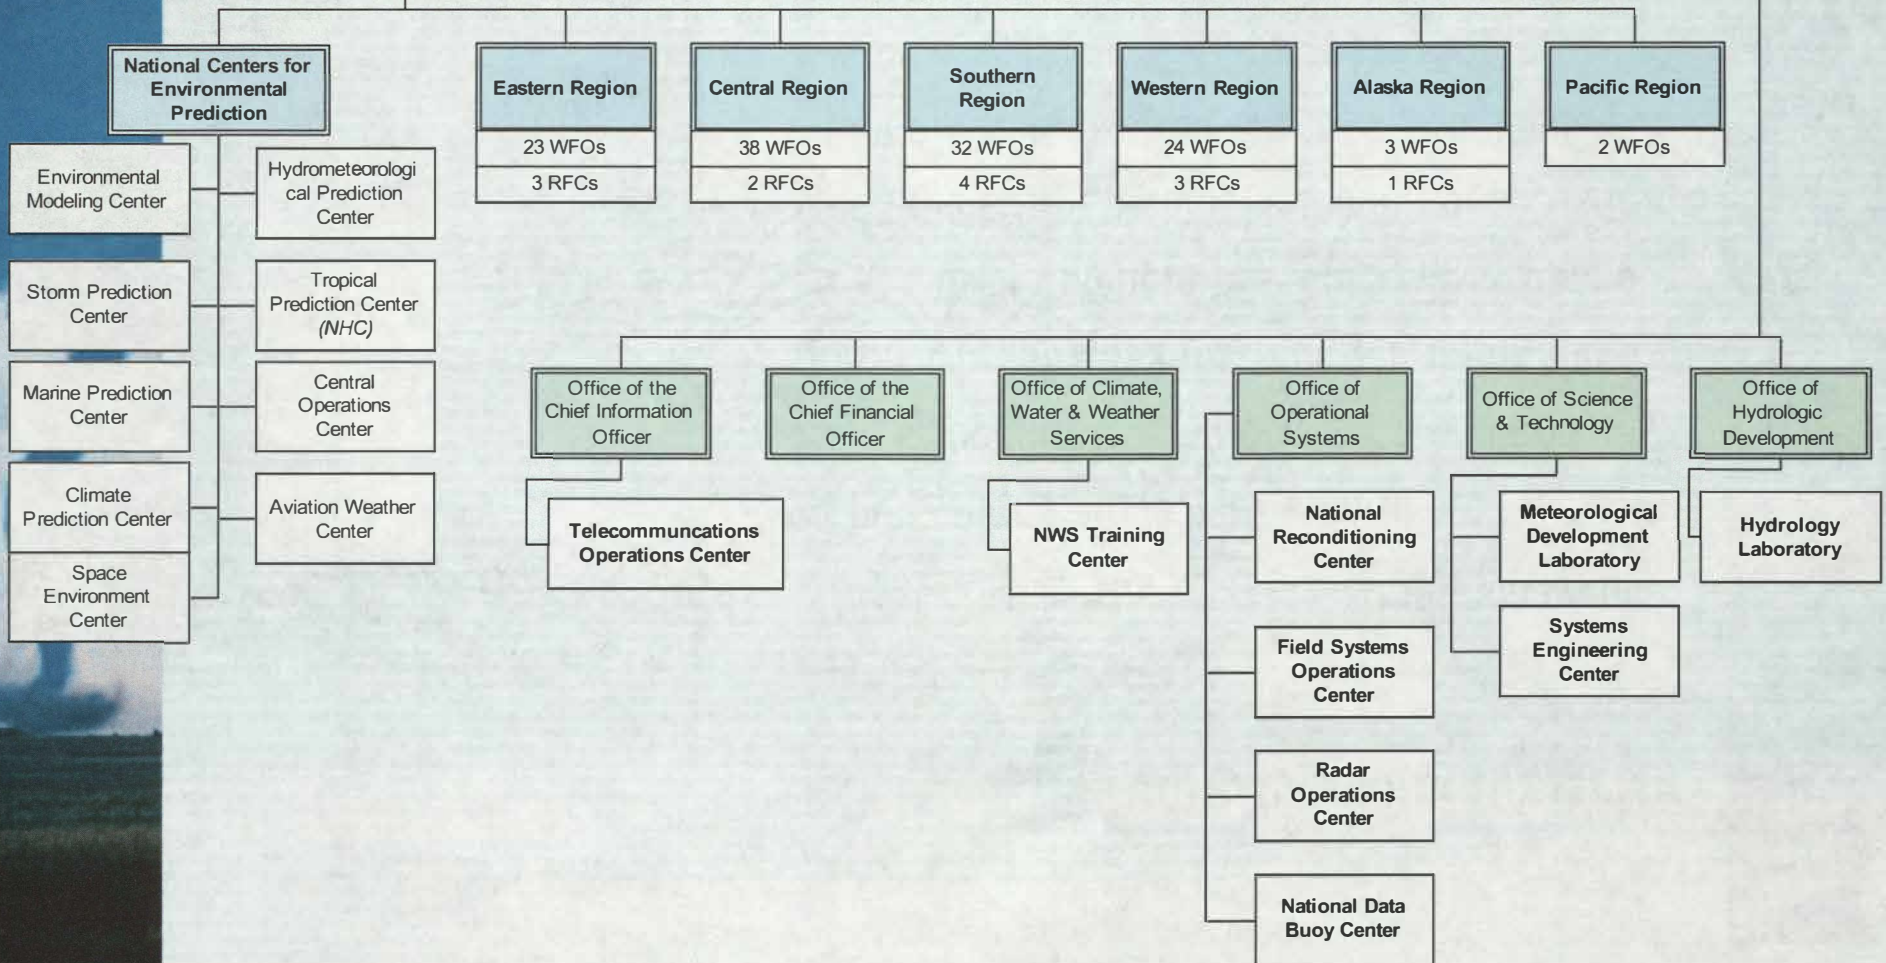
National Centers for Environmental Prediction

Environmental Modeling Center

Hydrometeorological Prediction Center

Storm Prediction Center

Tropical Prediction Center (NHC)

Marine Prediction Center

Central Operations Center

Climate Prediction Center

Aviation Weather Center

Space Environment Center

Eastern Region
23 WFOs
3 RFCs

Central Region
38 WFOs
2 RFCs

Southern Region
32 WFOs
4 RFCs

Western Region
24 WFOs
3 RFCs

Alaska Region
3 WFOs
1 RFCs

Pacific Region
2 WFOs

Office of the Chief Information Officer

Telecommuncations Operations Center

Office of the Chief Financial Officer

Office of Climate, Water & Weather Services

NWS Training Center

Office of Operational Systems

National Reconditioning Center

Field Systems Operations Center

Radar Operations Center

National Data Buoy Center

Office of Science & Technology

Meteorological Development Laboratory

Systems Engineering Center

Office of Hydrologic Development

Hydrology Laboratory